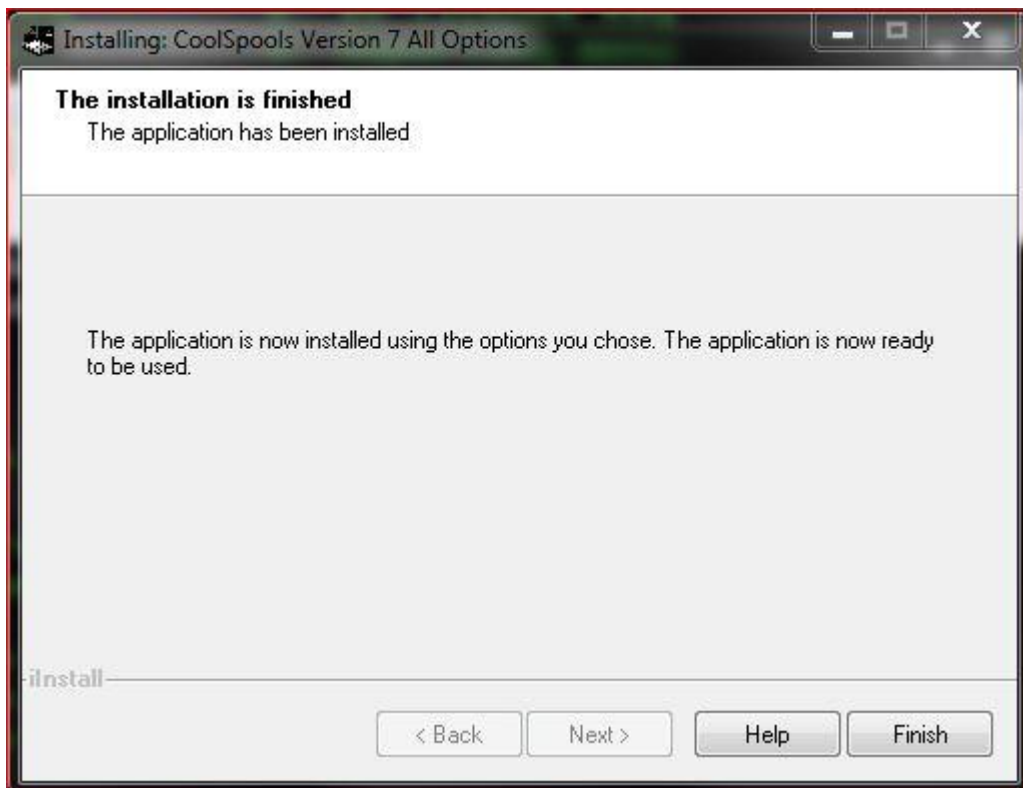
Installing: CoolSpools Version 7 All Options

The installation is finished
The application has been installed

The application is now installed using the options you chose. The application is now ready to be used.

iInstall

< Back | Next > | Help | Finish